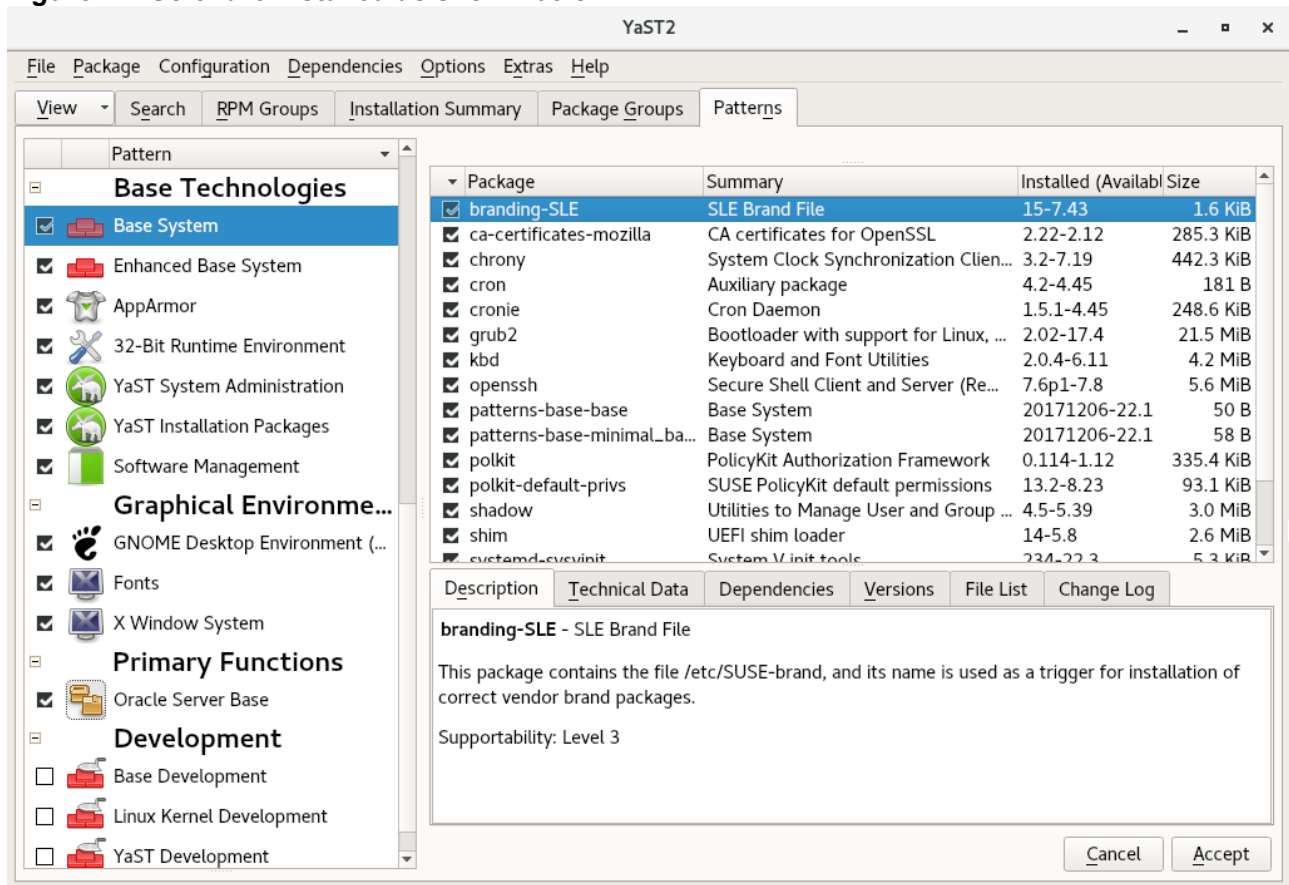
YaST2

File Package Configuration Dependencies Options Extras Help

View Search RPM Groups Installation Summary Package Groups Patterns

Pattern

Base Technologies
Base System
Enhanced Base System
AppArmor
32-Bit Runtime Environment
YaST System Administration
YaST Installation Packages
Software Management
Graphical Environme...
GNOME Desktop Environment (...
Fonts
X Window System
Primary Functions
Oracle Server Base
Development
Base Development
Linux Kernel Development
YaST Development

| Package | Summary | Installed (Availabl | Size |
|---|---|---|---|
| branding-SLE | SLE Brand File | 15-7.43 | 1.6 KiB |
| ca-certificates-mozilla | CA certificates for OpenSSL | 2.22-2.12 | 285.3 KiB |
| chrony | System Clock Synchronization Clien... | 3.2-7.19 | 442.3 KiB |
| cron | Auxiliary package | 4.2-4.45 | 181 B |
| cronie | Cron Daemon | 1.5.1-4.45 | 248.6 KiB |
| grub2 | Bootloader with support for Linux, ... | 2.02-17.4 | 21.5 MiB |
| kbd | Keyboard and Font Utilities | 2.0.4-6.11 | 4.2 MiB |
| openssh | Secure Shell Client and Server (Re... | 7.6p1-7.8 | 5.6 MiB |
| patterns-base-base | Base System | 20171206-22.1 | 50 B |
| patterns-base-minimal_ba... | Base System | 20171206-22.1 | 58 B |
| polkit | PolicyKit Authorization Framework | 0.114-1.12 | 335.4 KiB |
| polkit-default-privs | SUSE PolicyKit default permissions | 13.2-8.23 | 93.1 KiB |
| shadow | Utilities to Manage User and Group ... | 4.5-5.39 | 3.0 MiB |
| shim | UEFI shim loader | 14-5.8 | 2.6 MiB |
| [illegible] | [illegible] | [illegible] | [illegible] |

Description Technical Data Dependencies Versions File List Change Log

branding-SLE - SLE Brand File

This package contains the file /etc/SUSE-brand, and its name is used as a trigger for installation of correct vendor brand packages.

Supportability: Level 3

Cancel Accept